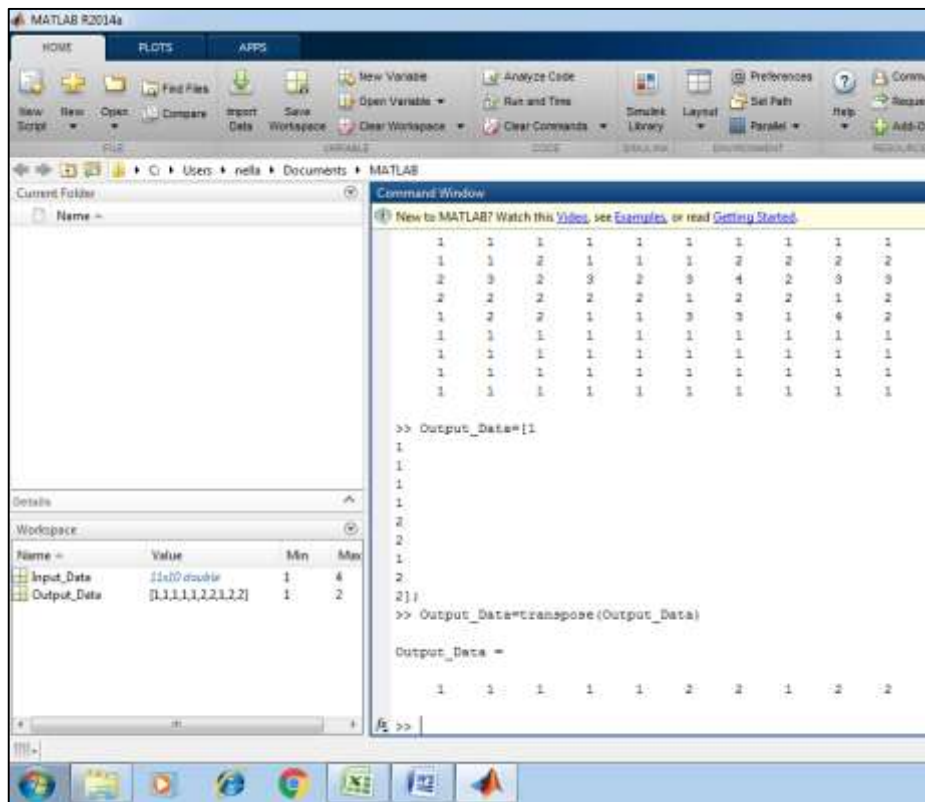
MATLAB R2014a

HOME PLOTS APPS

New Script New Open Find Files Compare Import Data Save Workspace New Variable Open Variable Clear Workspace Analyze Code Run and Time Clear Commands Simulink Library Layout Preferences Set Path Parallel Help Comm Reque Add-O

FILE VARIABLE CODE SIMULINK ENVIRONMENT RESOURCES

C: ▸ Users ▸ nella ▸ Documents ▸ MATLAB

Current Folder

Name

Command Window

New to MATLAB? Watch this Video, see Examples, or read Getting Started.

| | | | | | | | | | |
|---|---|---|---|---|---|---|---|---|---|
| 1 | 1 | 1 | 1 | 1 | 1 | 1 | 1 | 1 | 1 |
| 1 | 1 | 2 | 1 | 1 | 1 | 2 | 2 | 2 | 2 |
| 2 | 3 | 2 | 3 | 2 | 3 | 4 | 2 | 3 | 3 |
| 2 | 2 | 2 | 2 | 2 | 1 | 2 | 2 | 1 | 2 |
| 1 | 2 | 2 | 1 | 1 | 3 | 3 | 1 | 4 | 2 |
| 1 | 1 | 1 | 1 | 1 | 1 | 1 | 1 | 1 | 1 |
| 1 | 1 | 1 | 1 | 1 | 1 | 1 | 1 | 1 | 1 |
| 1 | 1 | 1 | 1 | 1 | 1 | 1 | 1 | 1 | 1 |
| 1 | 1 | 1 | 1 | 1 | 1 | 1 | 1 | 1 | 1 |

>> Output_Data=[1
1
1
1
1
2
2
1
2
2];
>> Output_Data=transpose(Output_Data)

Output_Data =

1 1 1 1 1 2 2 1 2 2

fx >>

Details

Workspace

| Name | Value | Min | Max |
|---|---|---|---|
| Input_Data | 11x10 double | 1 | 4 |
| Output_Data | [1,1,1,1,1,2,2,1,2,2] | 1 | 2 |